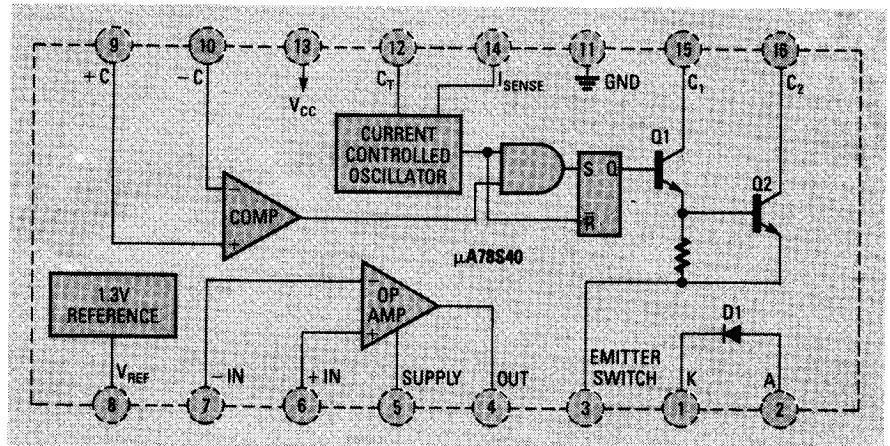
9
10
13
12
14
11
15
16
+ C
− C
$V_{CC}$
$C_T$
$I_{SENSE}$
GND
$C_1$
$C_2$
CURRENT CONTROLLED OSCILLATOR
S
Q
R
Q1
Q2
COMP
−
+
µA78S40
1.3V REFERENCE
OP AMP
−
+
D1
$V_{REF}$
− IN
+ IN
SUPPLY
OUT
EMITTER SWITCH
K
A
8
7
6
5
4
3
1
2